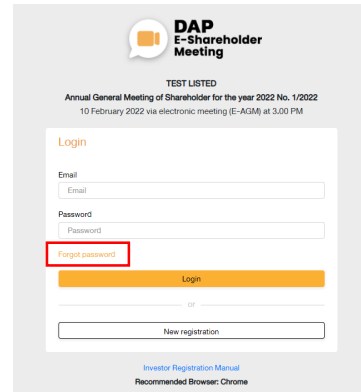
DAP
E-Shareholder
Meeting

TEST LISTED
Annual General Meeting of Shareholder for the year 2022 No. 1/2022
10 February 2022 via electronic meeting (E-AGM) at 3.00 PM

Login

Email
Email

Password
Password

Forgot password

Login

or

New registration

Investor Registration Manual
Recommended Browser: Chrome